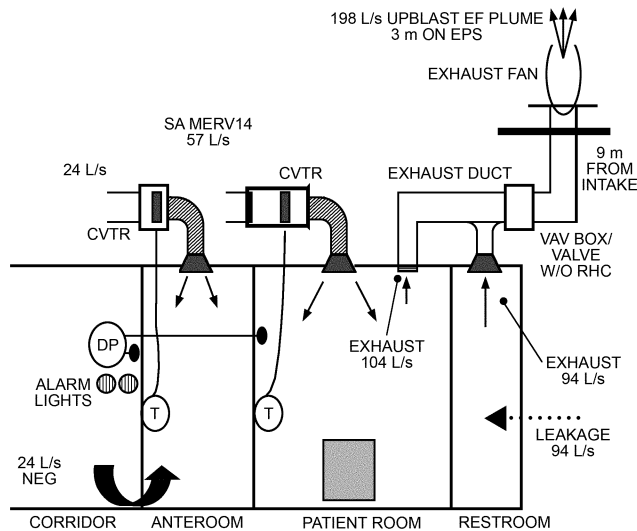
198 L/s UPBLAST EF PLUME
3 m ON EPS

EXHAUST FAN

SA MERV14
57 L/s

24 L/s

CVTR

CVTR

EXHAUST DUCT

9 m
FROM
INTAKE

VAV BOX/
VALVE
W/O RHC

DP

ALARM
LIGHTS

T

T

EXHAUST
104 L/s

EXHAUST
94 L/s

LEAKAGE
94 L/s

24 L/s
NEG

CORRIDOR

ANTEROOM

PATIENT ROOM

RESTROOM